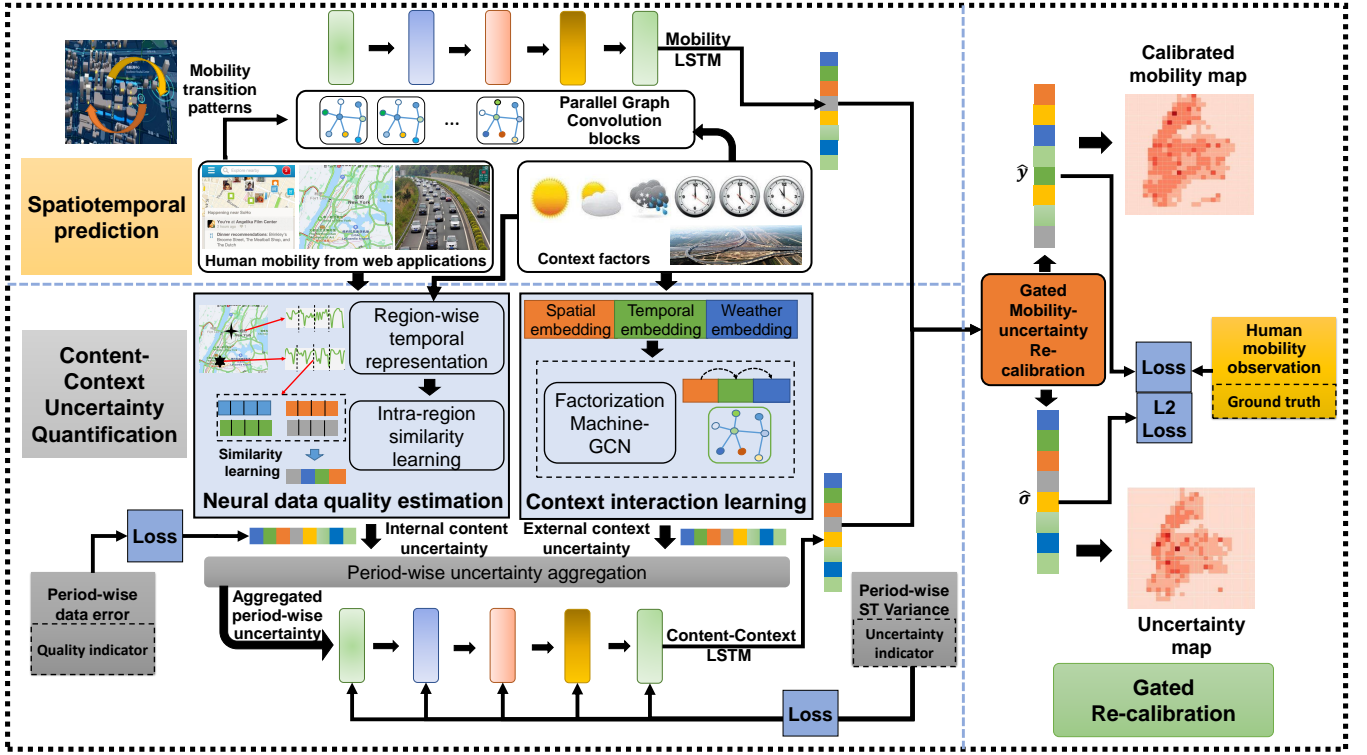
Mobility transition patterns

Mobility LSTM

Parallel Graph Convolution blocks

...

Calibrated mobility map

Spatiotemporal prediction

Human mobility from web applications

Context factors

$\hat{y}$

Gated Mobility-uncertainty Re-calibration

Content-Context Uncertainty Quantification

Region-wise temporal representation

Intra-region similarity learning

Similarity learning

Neural data quality estimation

Spatial embedding

Temporal embedding

Weather embedding

Factorization Machine-GCN

Context interaction learning

Loss

L2 Loss

Human mobility observation

Ground truth

$\hat{\sigma}$

Loss

Internal content uncertainty

External context uncertainty

Period-wise uncertainty aggregation

Period-wise data error

Quality indicator

Aggregated period-wise uncertainty

Content-Context LSTM

Period-wise ST Variance

Uncertainty indicator

Uncertainty map

Loss

Gated Re-calibration